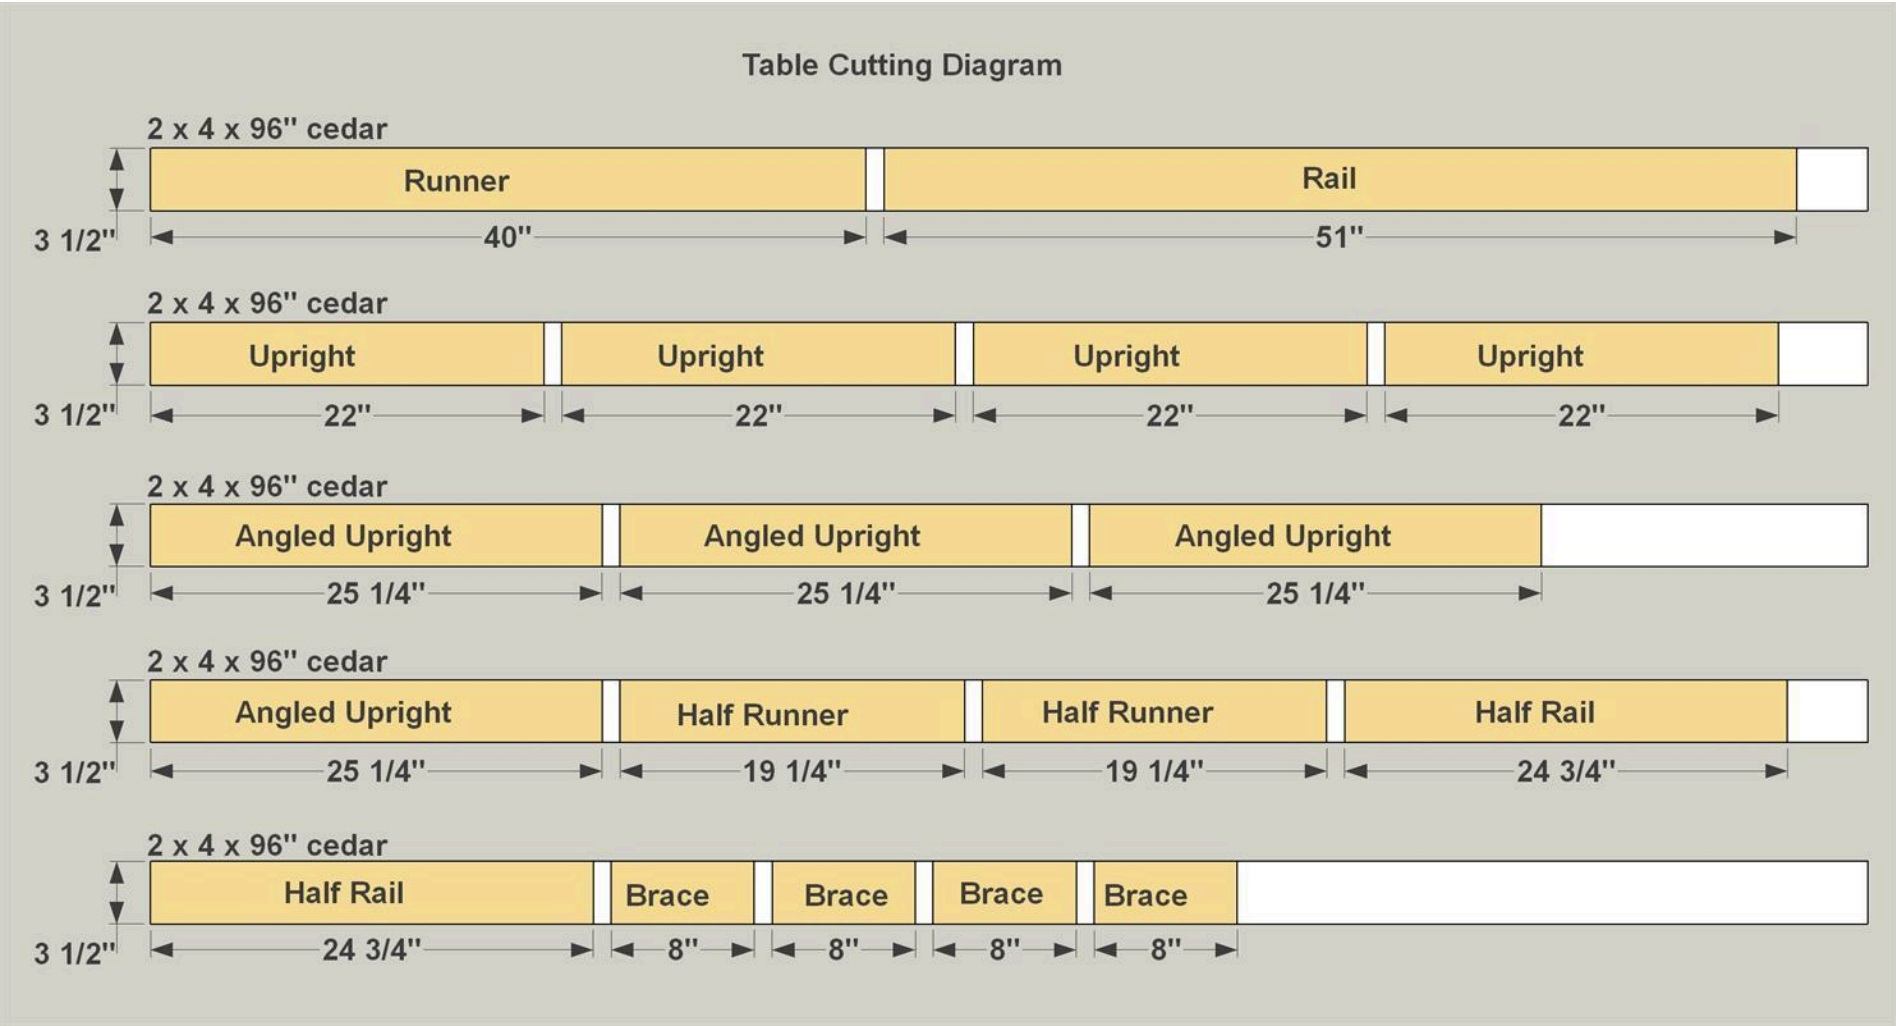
Table Cutting Diagram

2 x 4 x 96" cedar

Runner | Rail

3 1/2" 40" 51"

2 x 4 x 96" cedar

Upright | Upright | Upright | Upright

3 1/2" 22" 22" 22" 22"

2 x 4 x 96" cedar

Angled Upright | Angled Upright | Angled Upright

3 1/2" 25 1/4" 25 1/4" 25 1/4"

2 x 4 x 96" cedar

Angled Upright | Half Runner | Half Runner | Half Rail

3 1/2" 25 1/4" 19 1/4" 19 1/4" 24 3/4"

2 x 4 x 96" cedar

Half Rail | Brace | Brace | Brace | Brace

3 1/2" 24 3/4" 8" 8" 8" 8"